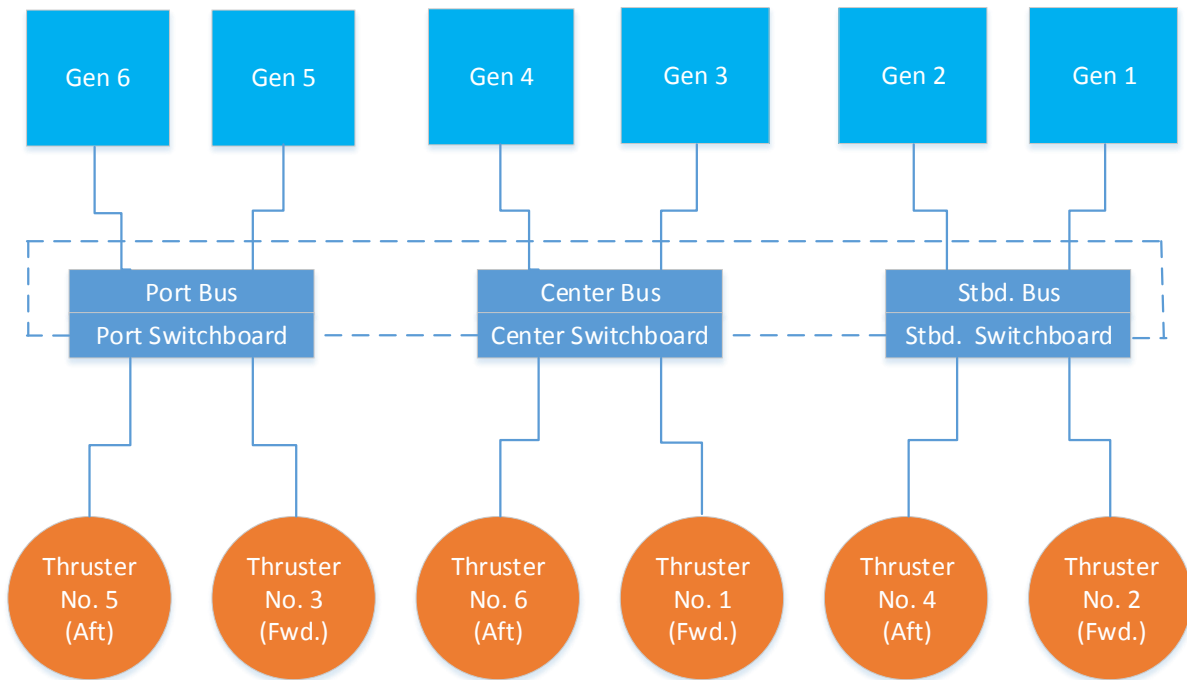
Gen 6
Gen 5
Gen 4
Gen 3
Gen 2
Gen 1

Port Bus
Port Switchboard

Center Bus
Center Switchboard

Stbd. Bus
Stbd. Switchboard

Thruster No. 5 (Aft)
Thruster No. 3 (Fwd.)
Thruster No. 6 (Aft)
Thruster No. 1 (Fwd.)
Thruster No. 4 (Aft)
Thruster No. 2 (Fwd.)